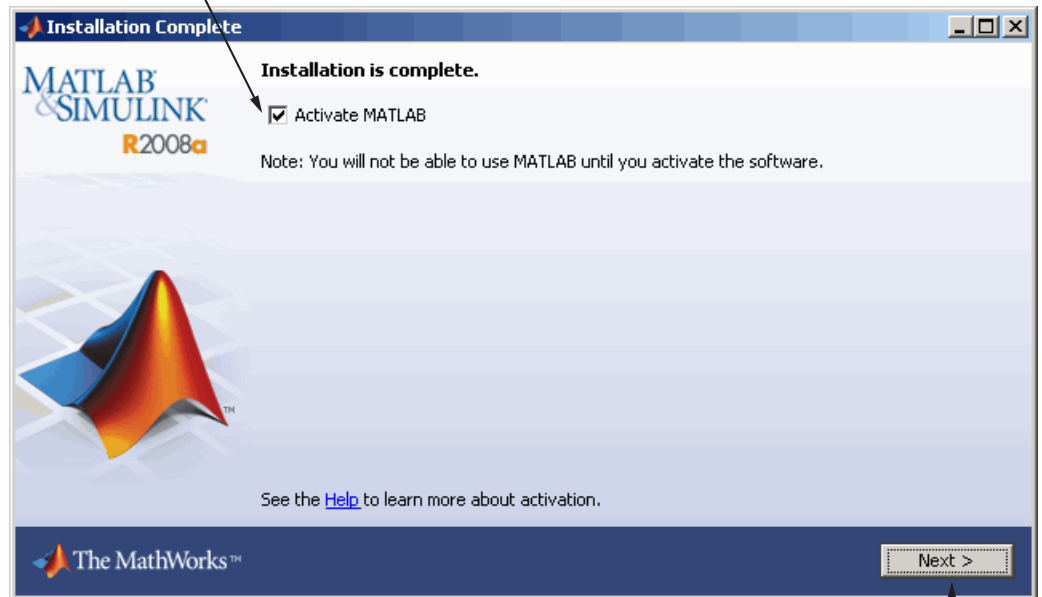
Installation Complete

MATLAB® & SIMULINK® R2008a

Installation is complete.

☑ Activate MATLAB

Note: You will not be able to use MATLAB until you activate the software.

TM

See the Help to learn more about activation.

The MathWorks™

Next >